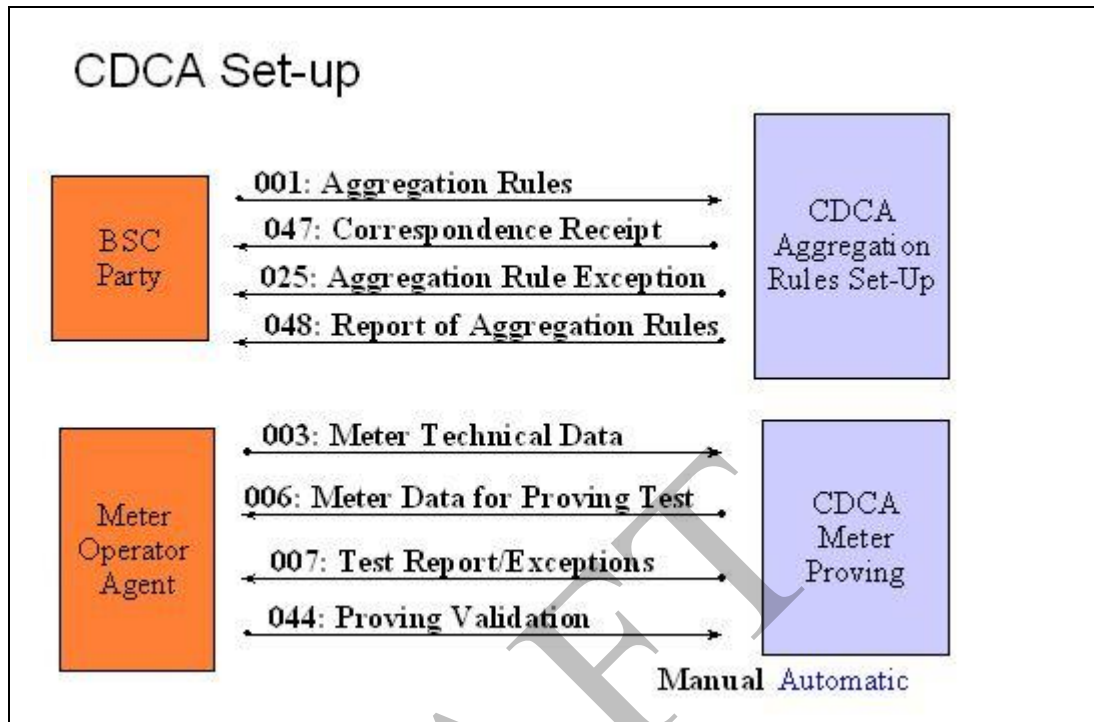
CDCA Set-up

BSC Party

001: Aggregation Rules

047: Correspondence Receipt

025: Aggregation Rule Exception

048: Report of Aggregation Rules

CDCA Aggregation Rules Set-Up

Meter Operator Agent

003: Meter Technical Data

006: Meter Data for Proving Test

007: Test Report/Exceptions

044: Proving Validation

CDCA Meter Proving

Manual Automatic

DRAFT